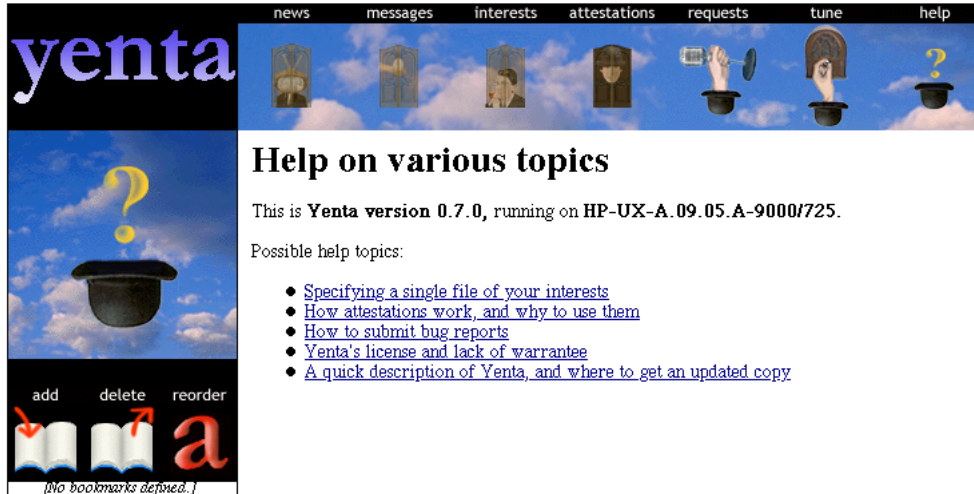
news messages interests attestations requests tune help

yenta

Help on various topics

This is **Yenta version 0.7.0,** running on **HP-UX-A.09.05.A-9000/725.**

Possible help topics:

- Specifying a single file of your interests
- How attestations work, and why to use them
- How to submit bug reports
- Yenta's license and lack of warrantee
- A quick description of Yenta, and where to get an updated copy

add delete reorder

[No bookmarks defined.]